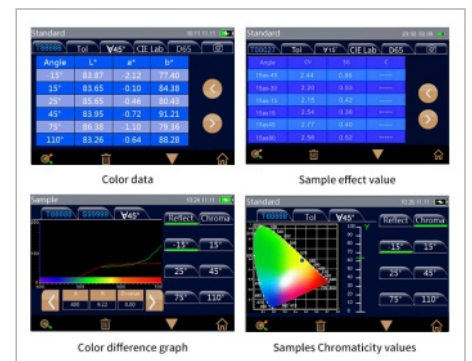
Standard

T00000 | Tol | ∀45° | CIE Lab | D65

| Angle | L* | a* | b* |
|---|---|---|---|
| 15° | 83.87 | -2.12 | 77.40 |
| 25° | 83.65 | -0.10 | 84.38 |
| 25° | 85.65 | 0.46 | 80.43 |
| 45° | 83.95 | -0.72 | 91.21 |
| 75° | 88.38 | 1.10 | 79.36 |
| 110° | 83.26 | -0.64 | 88.28 |

Color data

Standard

T00027 | Tol | ∀10 | CIE Lab | D65

| Angle | CV | SI | C |
|---|---|---|---|
| 15as-45 | 2.44 | 0.94 | ----- |
| 15as-30 | 3.20 | 0.64 | ----- |
| 15as-15 | 2.15 | 0.42 | ----- |
| 15as15 | 2.54 | 0.38 | ----- |
| 15as45 | 2.77 | 0.40 | ----- |
| 15as80 | 2.98 | 0.52 | ----- |

Sample effect value

Sample

T00000 | S00000 | ∀45°

Reflect | Chroma

-15° 15° 25° 45° 75° 110°

400 | 9.22 | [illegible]

Color difference graph

Standard

T00000 | Tol | ∀45°

Reflect | Chroma

15° 15° 25° 45° 75° 110°

Samples Chromaticity values